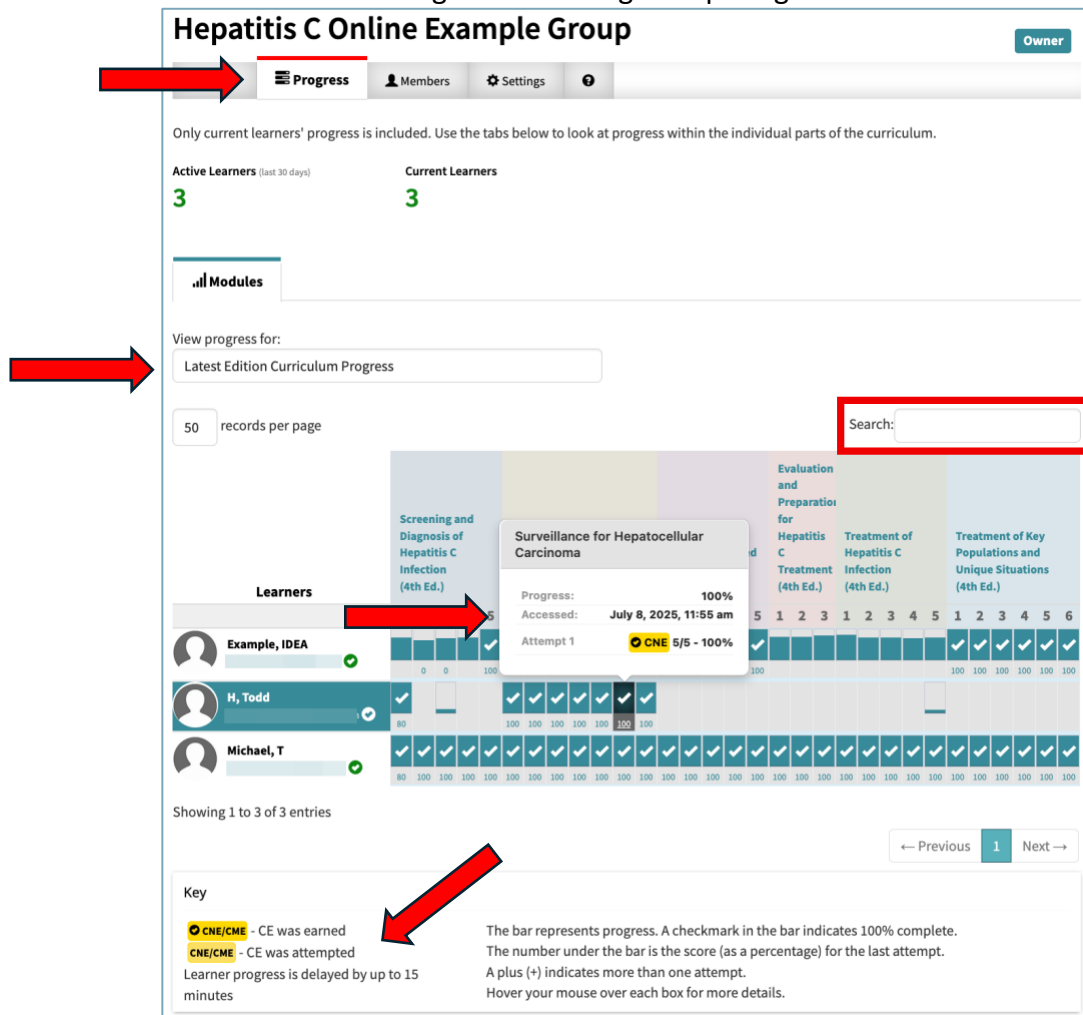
Hepatitis C Online Example Group

Owner

Progress | Members | Settings | ?

Only current learners' progress is included. Use the tabs below to look at progress within the individual parts of the curriculum.

Active Learners (last 30 days)
3

Current Learners
3

Modules

View progress for:
Latest Edition Curriculum Progress

50 records per page

Search:

Learners

Screening and Diagnosis of Hepatitis C Infection (4th Ed.)

Surveillance for Hepatocellular Carcinoma

Progress: 100%
Accessed: July 8, 2025, 11:55 am
Attempt 1 CNE 5/5 - 100%

Evaluation and Preparation for Hepatitis C Treatment (4th Ed.)

Treatment of Hepatitis C Infection (4th Ed.)

Treatment of Key Populations and Unique Situations (4th Ed.)

5 5 1 2 3 1 2 3 4 5 1 2 3 4 5 6

Example, IDEA
0 0 100 100 100 100 100 100 100 100

H, Todd
80 100 100 100 100 100 100 100

Michael, T
80 100 100 100 100 100 100 100 100 100 100 100 100 100 100 100 100 100 100 100 100 100 100 100 100 100 100 100 100 100

Showing 1 to 3 of 3 entries

← Previous 1 Next →

Key

CNE/CME - CE was earned
CNE/CME - CE was attempted
Learner progress is delayed by up to 15 minutes

The bar represents progress. A checkmark in the bar indicates 100% complete.
The number under the bar is the score (as a percentage) for the last attempt.
A plus (+) indicates more than one attempt.
Hover your mouse over each box for more details.